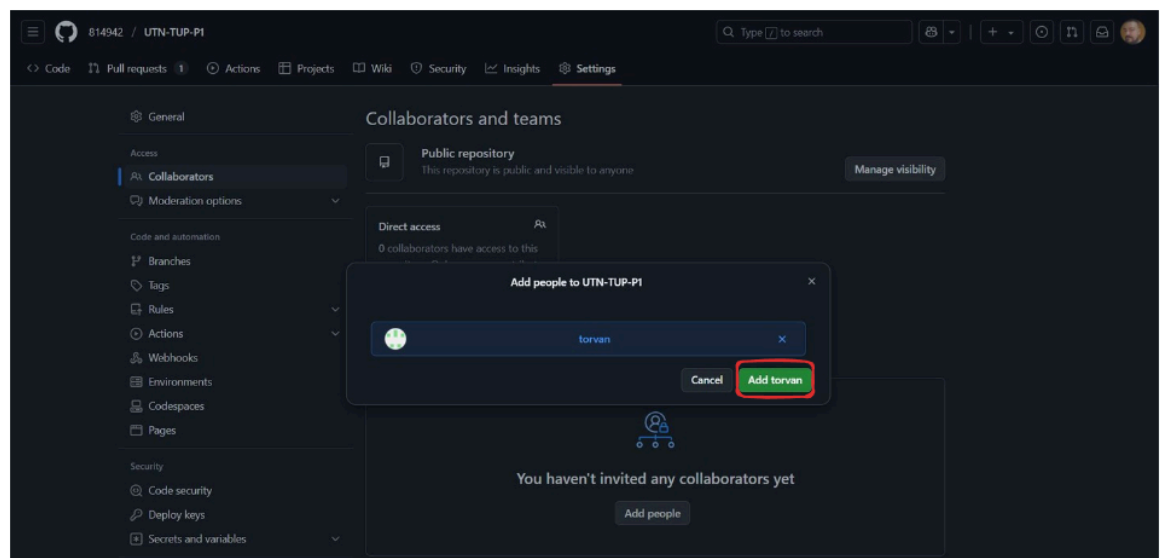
814942 / UTN-TUP-P1

Type / to search

Code Pull requests 1 Actions Projects Wiki Security Insights Settings

General

Access

Collaborators

Moderation options

Code and automation

Branches

Tags

Rules

Actions

Webhooks

Environments

Codespaces

Pages

Security

Code security

Deploy keys

Secrets and variables

Collaborators and teams

Public repository
This repository is public and visible to anyone

Manage visibility

Direct access
0 collaborators have access to this

Add people to UTN-TUP-P1

torvan

Cancel Add torvan

You haven't invited any collaborators yet

Add people